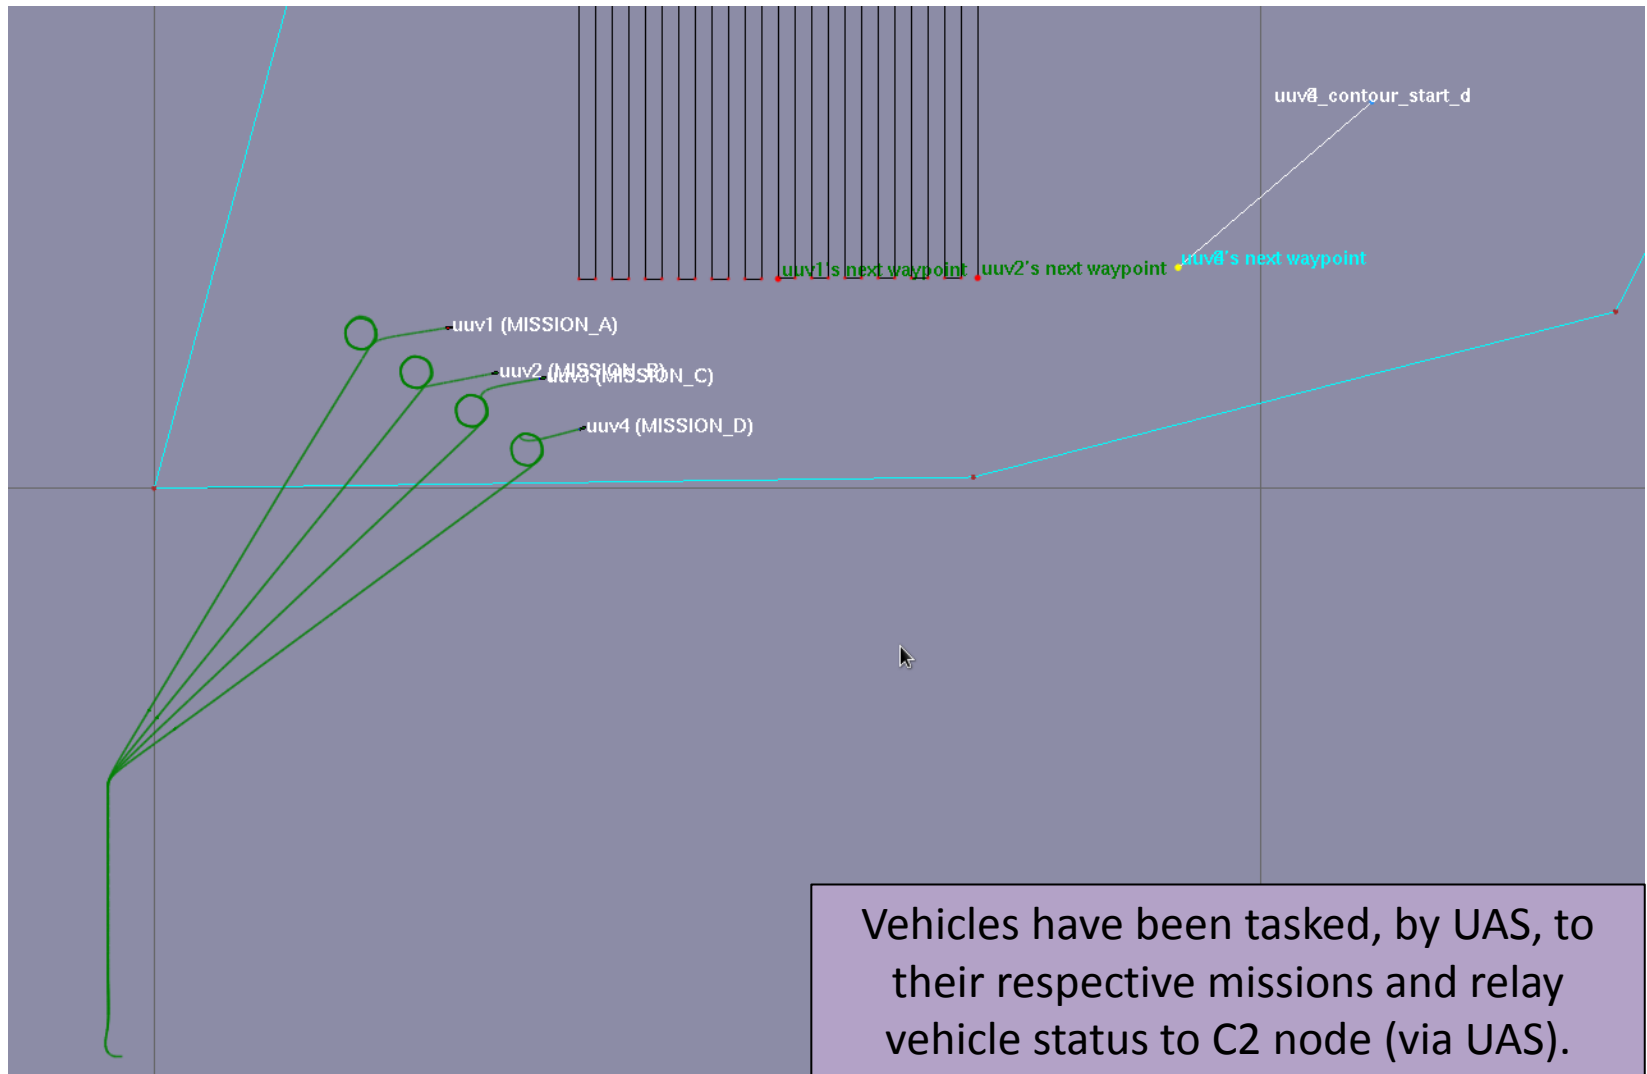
uuv4_contour_start_d

uuv1's next waypoint

uuv2's next waypoint

uuv4's next waypoint

uuv1 (MISSION_A)

uuv2 (MISSION_B)

uuv3 (MISSION_C)

uuv4 (MISSION_D)

Vehicles have been tasked, by UAS, to their respective missions and relay vehicle status to C2 node (via UAS).